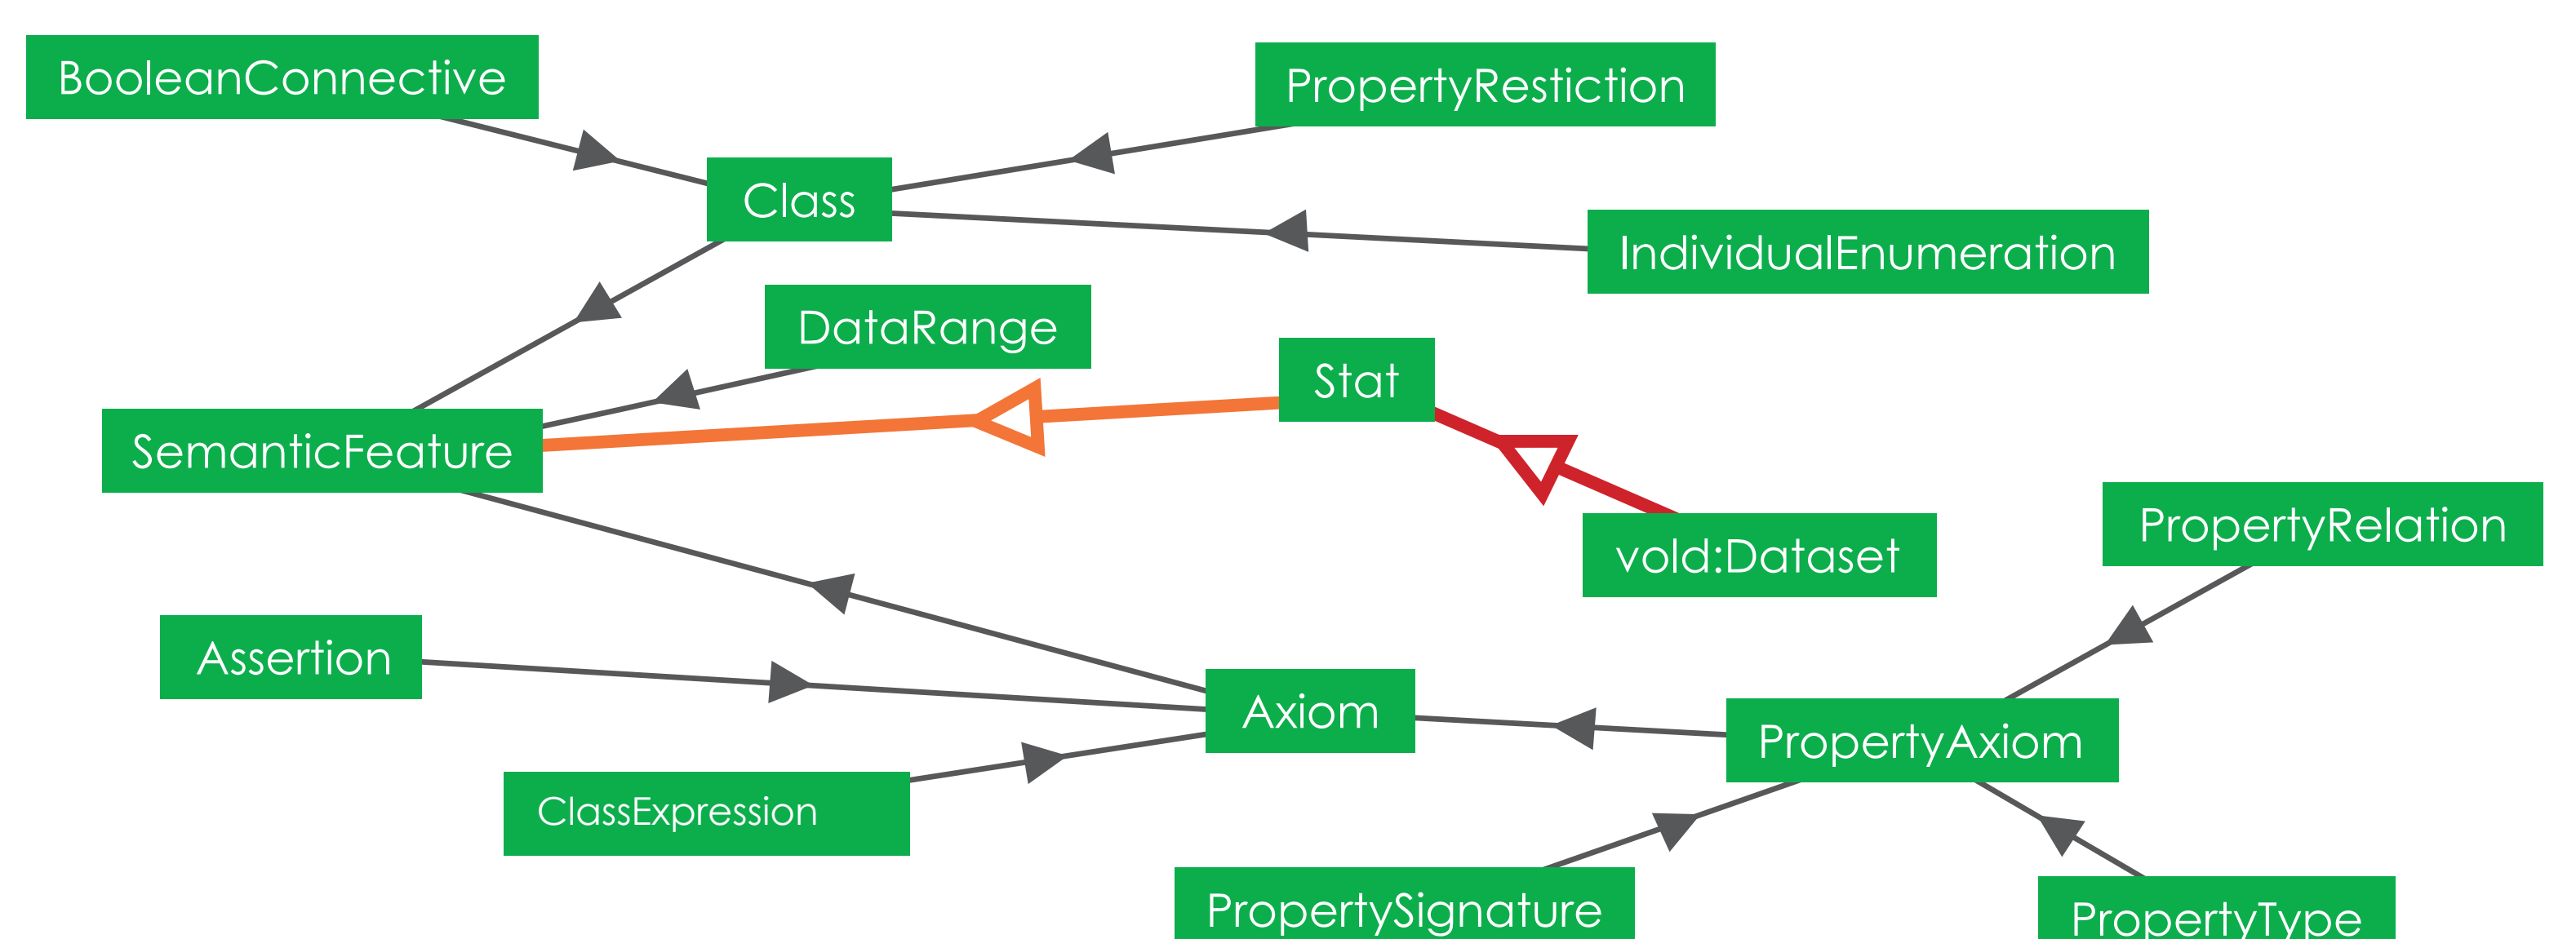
BooleanConnective

PropertyRestiction

Class

IndividualEnumeration

DataRange

Stat

SemanticFeature

vold:Dataset

PropertyRelation

Assertion

Axiom

PropertyAxiom

ClassExpression

PropertySignature

PropertyType